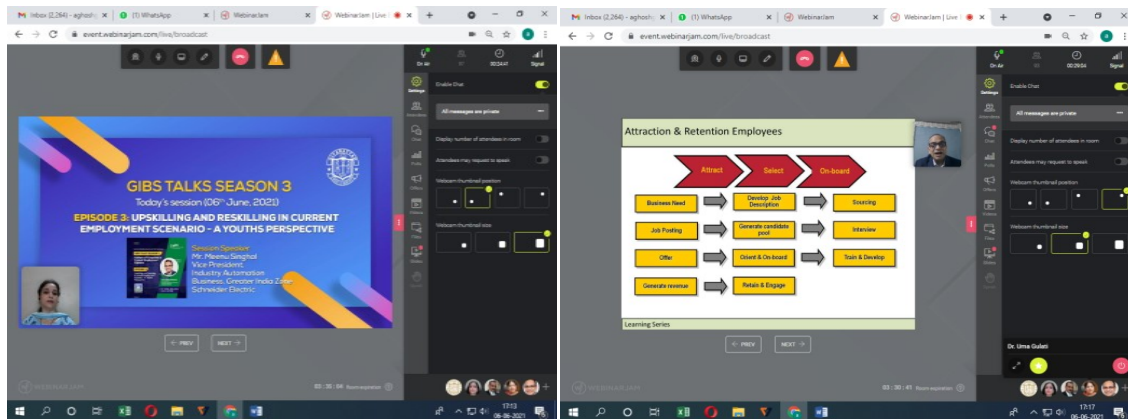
M Inbox (2,264) - aghosh | (1) WhatsApp | WebinarJam | Webinarjam | Live

event.webinarjam.com/live/broadcast

On Air | 00:24:47 | Signal

Settings | Enable Chat | All messages are private | Display number of attendees in room | Attendees may request to speak | Webcam thumbnail position | Webcam thumbnail size

GIBS TALKS SEASON 3

Today's session (06th June, 2021)

EPISODE 3: UPSKILLING AND RESKILLING IN CURRENT EMPLOYMENT SCENARIO - A YOUTHS PERSPECTIVE

Session Speaker
Mr. Meenu Singhal
Vice President,
Industry Automation
Business, Greater India Zone
Schneider Electric

← PREV | NEXT →

WEBINARJAM | 03 : 30 : 04 Room expiration

17:13
06-06-2021

M Inbox (2,264) - aghosh | (1) WhatsApp | WebinarJam | Webinarjam | Live

event.webinarjam.com/live/broadcast

On Air | 00:29:04 | Signal

Settings | Enable Chat | All messages are private | Display number of attendees in room | Attendees may request to speak | Webcam thumbnail position | Webcam thumbnail size

Attraction & Retention Employees

Attract | Select | On-board

| Business Need | Develop Job Description | Sourcing |
|---|---|---|
| Job Posting | Generate candidate pool | Interview |
| Offer | Orient & On-board | Train & Develop |
| Generate revenue | Retain & Engage | |

Learning Series

Dr. Uma Gulati

← PREV | NEXT →

WEBINARJAM | 03 : 30 : 41 Room expiration

17:17
06-06-2021